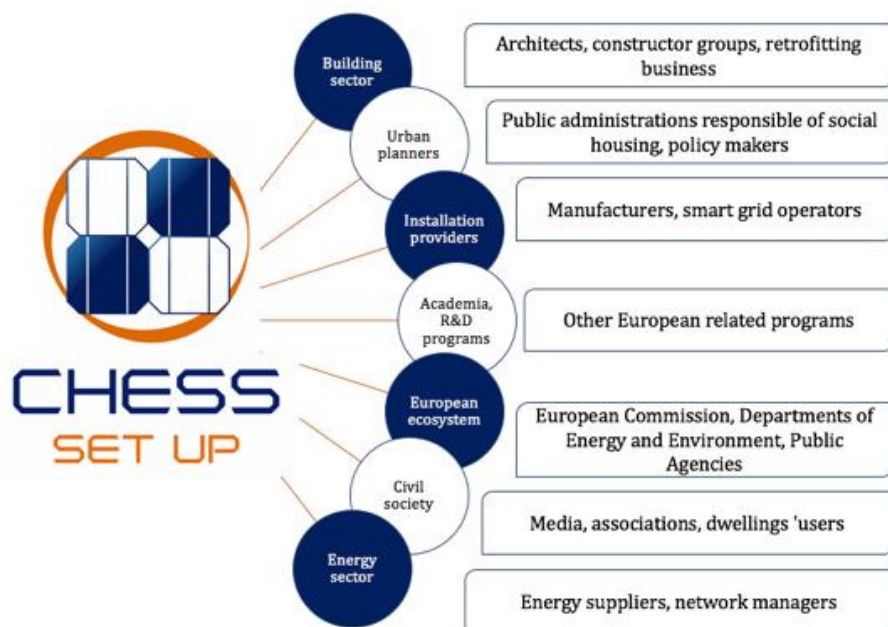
CHESS
SET UP

Building sector

Architects, constructor groups, retrofitting business

Urban planners

Public administrations responsible of social housing, policy makers

Installation providers

Manufacturers, smart grid operators

Academia, R&D programs

Other European related programs

European ecosystem

European Commission, Departments of Energy and Environment, Public Agencies

Civil society

Media, associations, dwellings 'users

Energy sector

Energy suppliers, network managers